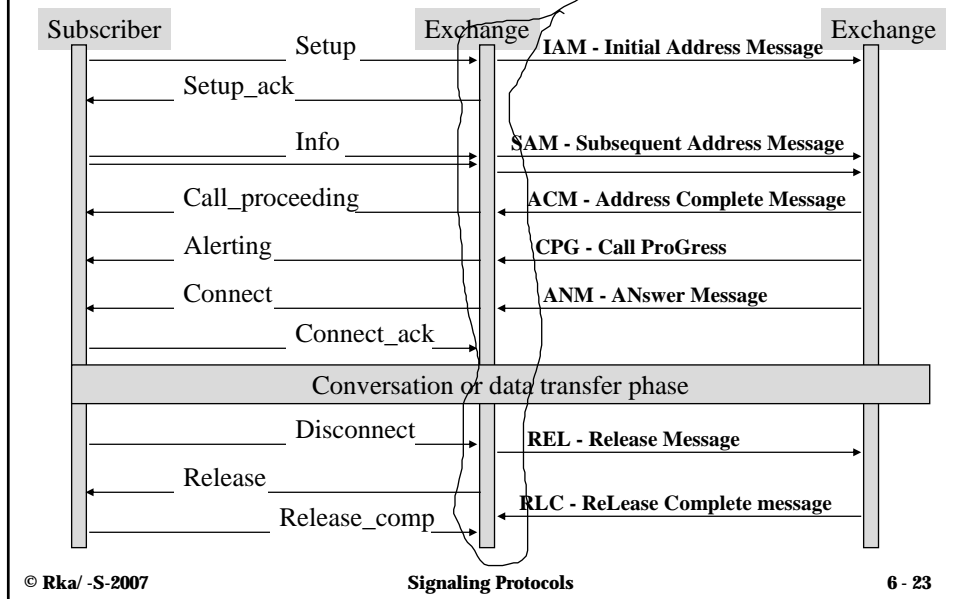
Subscriber

Exchange

Exchange

Setup

IAM - Initial Address Message

Setup_ack

Info

SAM - Subsequent Address Message

Call_proceeding

ACM - Address Complete Message

Alerting

CPG - Call ProGress

Connect

ANM - ANswer Message

Connect_ack

Conversation or data transfer phase

Disconnect

REL - Release Message

Release

RLC - ReLease Complete message

Release_comp

© Rka/ -S-2007

Signaling Protocols

6 - 23